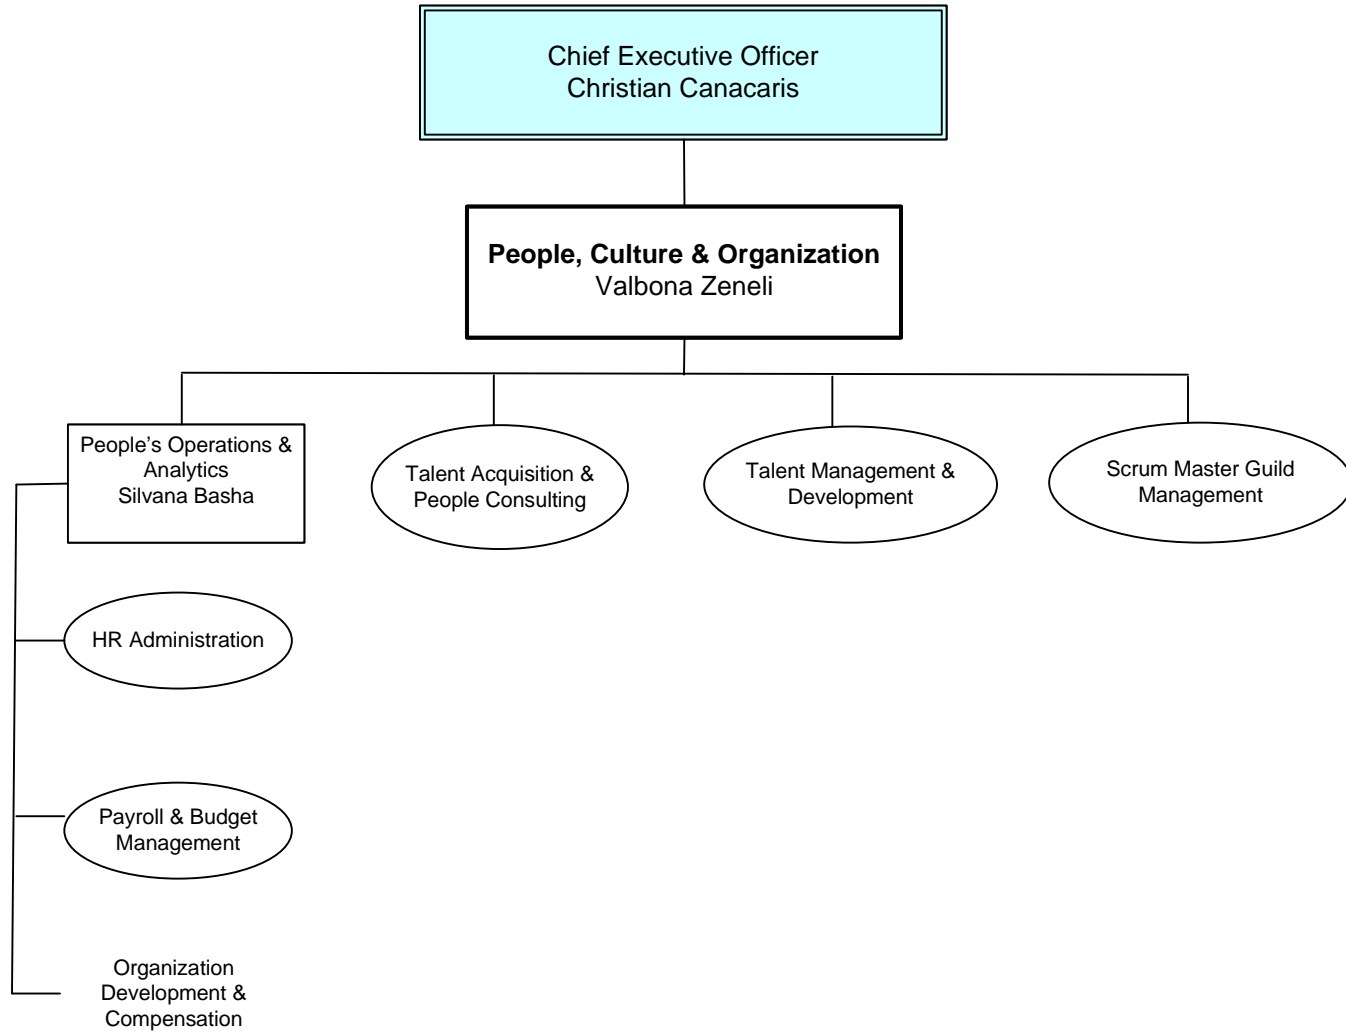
Chief Executive Officer
Christian Canacaris

**People, Culture & Organization**
Valbona Zeneli

People's Operations & Analytics
Silvana Basha

Talent Acquisition & People Consulting

Talent Management & Development

Scrum Master Guild Management

HR Administration

Payroll & Budget Management

Organization Development & Compensation